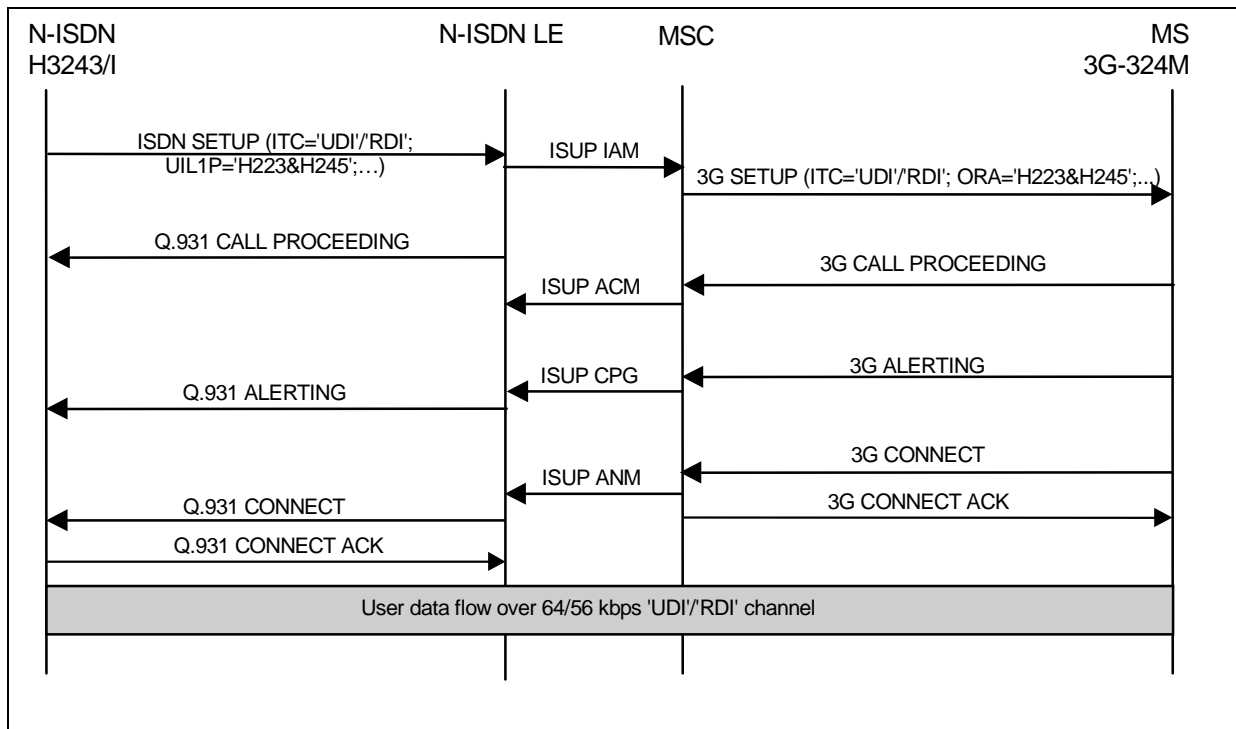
N-ISDN
H3243/I

N-ISDN LE

MSC

MS
3G-324M

ISDN SETUP (ITC='UDI'/'RDI'; UIL1P='H223&H245';…)

ISUP IAM

3G SETUP (ITC='UDI'/'RDI'; ORA='H223&H245';...)

Q.931 CALL PROCEEDING

3G CALL PROCEEDING

ISUP ACM

ISUP CPG

3G ALERTING

Q.931 ALERTING

3G CONNECT

ISUP ANM

Q.931 CONNECT

3G CONNECT ACK

Q.931 CONNECT ACK

User data flow over 64/56 kbps 'UDI'/'RDI' channel